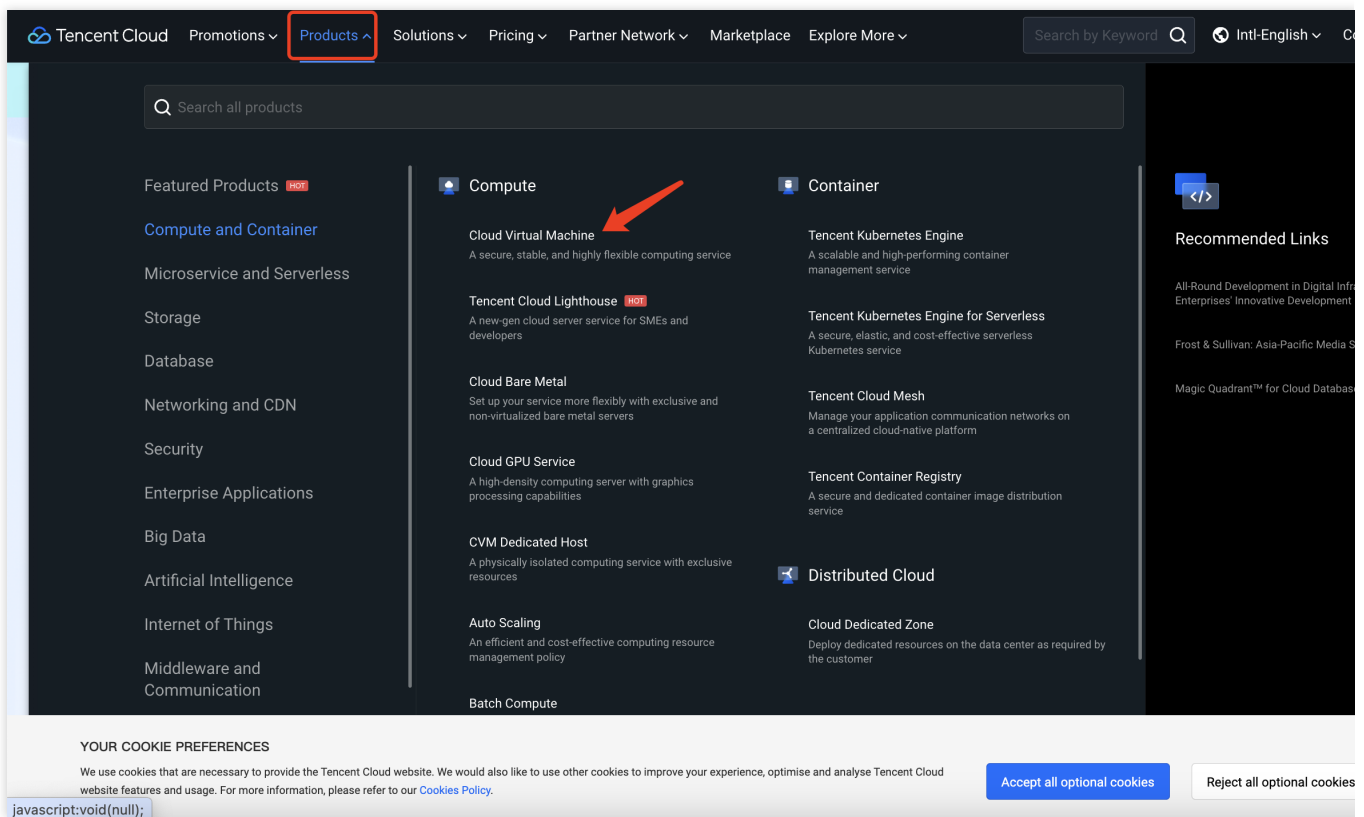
Tencent Cloud Promotions Products Solutions Pricing Partner Network Marketplace Explore More Search by Keyword Intl-English

Search all products

Featured Products HOT
Compute and Container
Microservice and Serverless
Storage
Database
Networking and CDN
Security
Enterprise Applications
Big Data
Artificial Intelligence
Internet of Things
Middleware and Communication

Compute

Cloud Virtual Machine
A secure, stable, and highly flexible computing service

Tencent Cloud Lighthouse HOT
A new-gen cloud server service for SMEs and developers

Cloud Bare Metal
Set up your service more flexibly with exclusive and non-virtualized bare metal servers

Cloud GPU Service
A high-density computing server with graphics processing capabilities

CVM Dedicated Host
A physically isolated computing service with exclusive resources

Auto Scaling
An efficient and cost-effective computing resource management policy

Batch Compute

Container

Tencent Kubernetes Engine
A scalable and high-performing container management service

Tencent Kubernetes Engine for Serverless
A secure, elastic, and cost-effective serverless Kubernetes service

Tencent Cloud Mesh
Manage your application communication networks on a centralized cloud-native platform

Tencent Container Registry
A secure and dedicated container image distribution service

Distributed Cloud

Cloud Dedicated Zone
Deploy dedicated resources on the data center as required by the customer

Recommended Links

All-Round Development in Digital Infra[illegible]
Enterprises' Innovative Development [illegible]

Frost & Sullivan: Asia-Pacific Media S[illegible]

Magic Quadrant™ for Cloud Databas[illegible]

YOUR COOKIE PREFERENCES

We use cookies that are necessary to provide the Tencent Cloud website. We would also like to use other cookies to improve your experience, optimise and analyse Tencent Cloud website features and usage. For more information, please refer to our Cookies Policy.

Accept all optional cookies
Reject all optional cookies

javascript:void(null);